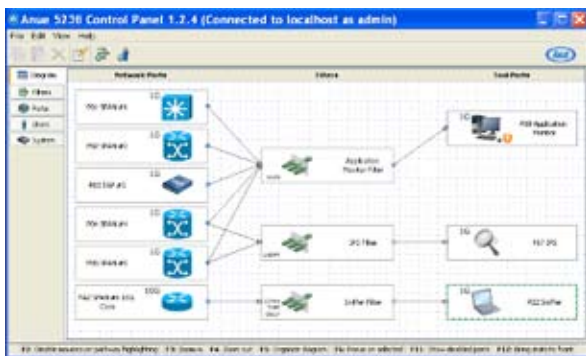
Anue 5236 Control Panel 1.2.4 (Connected to localhost as admin)

File Edit View Help

Diagram
Filters
Ports
Users
System

Network Ports

Filters

Tool Ports

P06 SPAN #1 1G
P07 SPAN #2
P03 SAP #1 1G
P09 SPAN #3 1G
P05 SPAN #4
P12 SPAN #5 (10G Core) 10G

Application Monitor Filter

IPS Filter

Sniffer Filter

P08 Application Monitor 1G

P17 IPS 1G

P22 Sniffer 1G

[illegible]